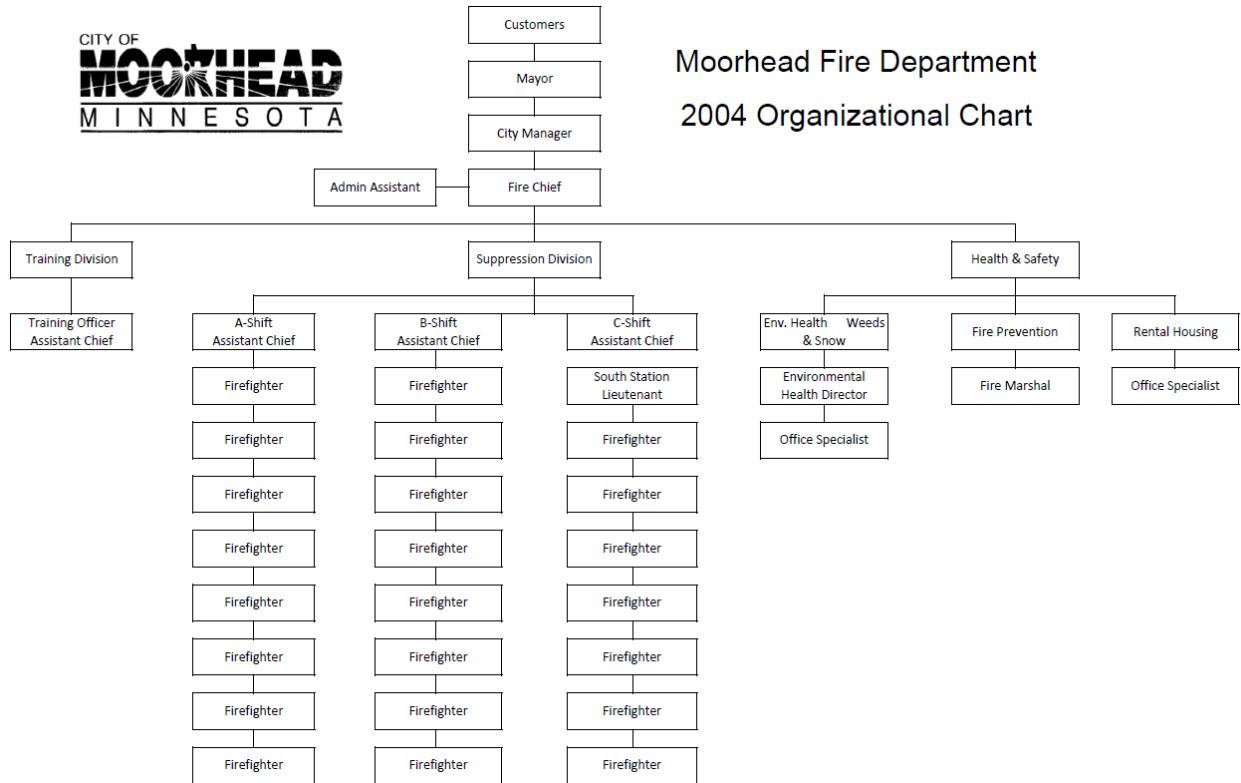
CITY OF
MOORHEAD
MINNESOTA

Moorhead Fire Department
2004 Organizational Chart

Customers

Mayor

City Manager

Admin Assistant

Fire Chief

Training Division

Training Officer Assistant Chief

Suppression Division

A-Shift Assistant Chief

Firefighter

Firefighter

Firefighter

Firefighter

Firefighter

Firefighter

Firefighter

Firefighter

B-Shift Assistant Chief

Firefighter

Firefighter

Firefighter

Firefighter

Firefighter

Firefighter

Firefighter

Firefighter

C-Shift Assistant Chief

South Station Lieutenant

Firefighter

Firefighter

Firefighter

Firefighter

Firefighter

Firefighter

Firefighter

Health & Safety

Env. Health Weeds & Snow

Environmental Health Director

Office Specialist

Fire Prevention

Fire Marshal

Rental Housing

Office Specialist